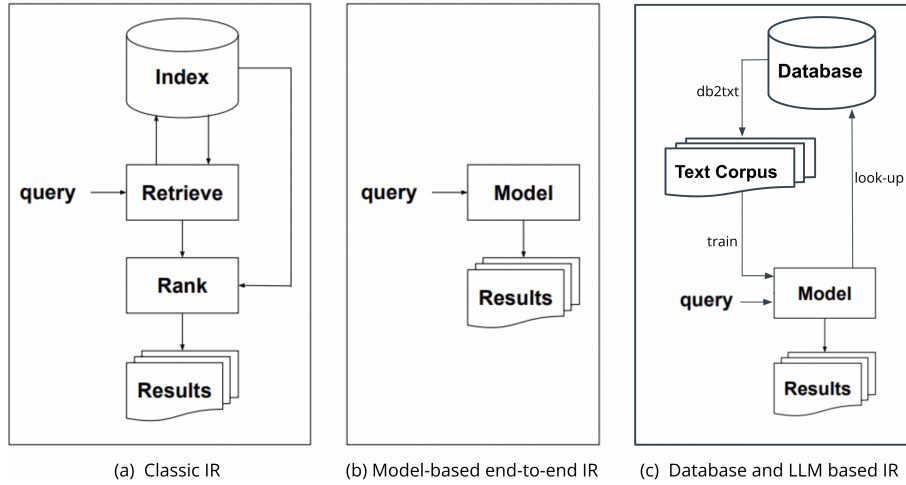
Index

query

Retrieve

Rank

Results

(a) Classic IR

query

Model

Results

(b) Model-based end-to-end IR

Database

db2txt

Text Corpus

look-up

train

query

Model

Results

(c) Database and LLM based IR